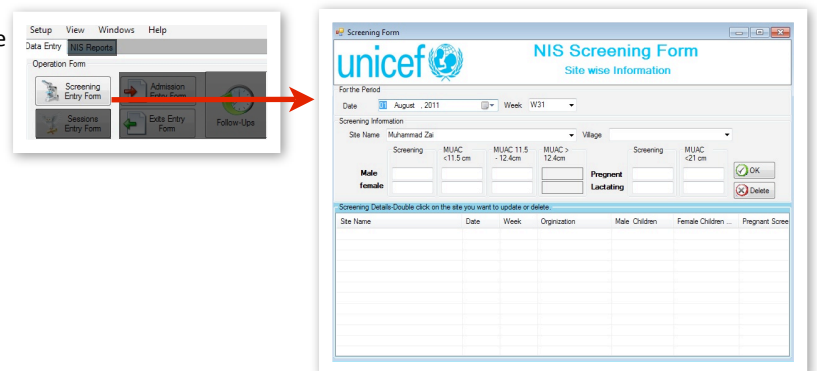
e

Setup View Windows Help

Data Entry NIS Reports

Operation Form

Screening Entry Form

Admission Entry Form

Follow-Ups

Sessions Entry Form

Exits Entry Form

Screening Form

unicef

NIS Screening Form

Site wise Information

For the Period

Date 31 August , 2011

Week W31

Screening Information

Site Name Muhammad Zai

Village

| | Screening | MUAC <11.5 cm | MUAC 11.5 - 12.4cm | MUAC > 12.4cm | | Screening | MUAC <21 cm |
|---|---|---|---|---|---|---|---|
| Male | | | | | Pregnent | | |
| female | | | | | Lactating | | |

OK

Delete

Screening Details-Double click on the site you want to update or delete.

| Site Name | Date | Week | Orgnization | Male Children | Female Children ... | Pregnant Scree |
|---|---|---|---|---|---|---|